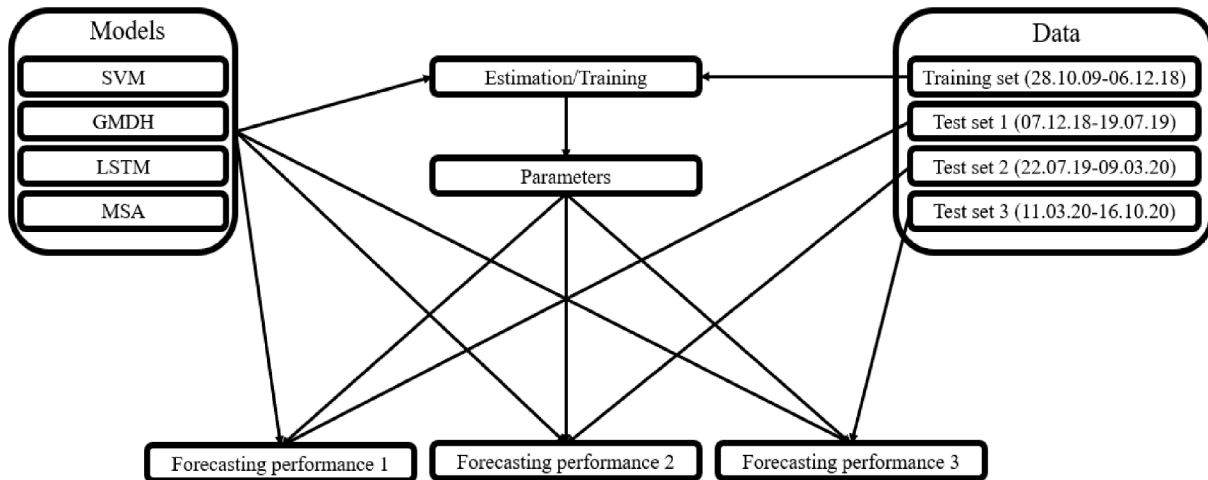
Models

SVM

GMDH

LSTM

MSA

Estimation/Training

Parameters

Data

Training set (28.10.09-06.12.18)

Test set 1 (07.12.18-19.07.19)

Test set 2 (22.07.19-09.03.20)

Test set 3 (11.03.20-16.10.20)

Forecasting performance 1

Forecasting performance 2

Forecasting performance 3